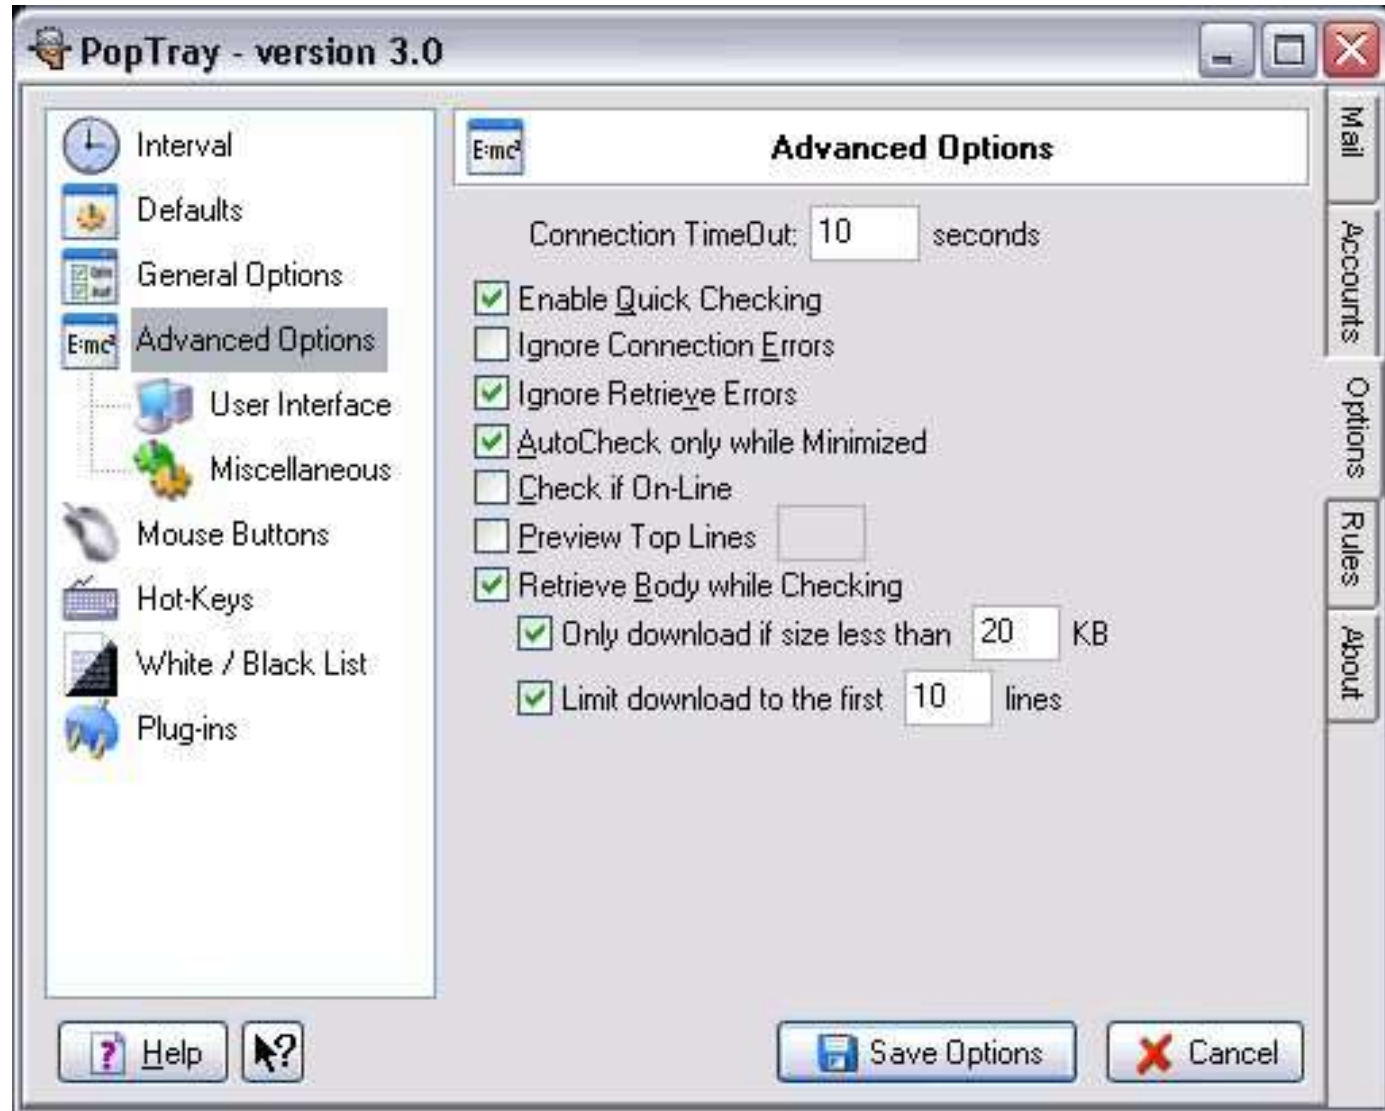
PopTray - version 3.0

Interval
Defaults
General Options
E·mc² Advanced Options
User Interface
Miscellaneous
Mouse Buttons
Hot-Keys
White / Black List
Plug-ins

E·mc² Advanced Options

Connection TimeOut: 10 seconds
Enable Quick Checking
Ignore Connection Errors
Ignore Retrieve Errors
AutoCheck only while Minimized
Check if On-Line
Preview Top Lines
Retrieve Body while Checking
Only download if size less than 20 KB
Limit download to the first 10 lines

Mail
Accounts
Options
Rules
About

Help
?
Save Options
Cancel